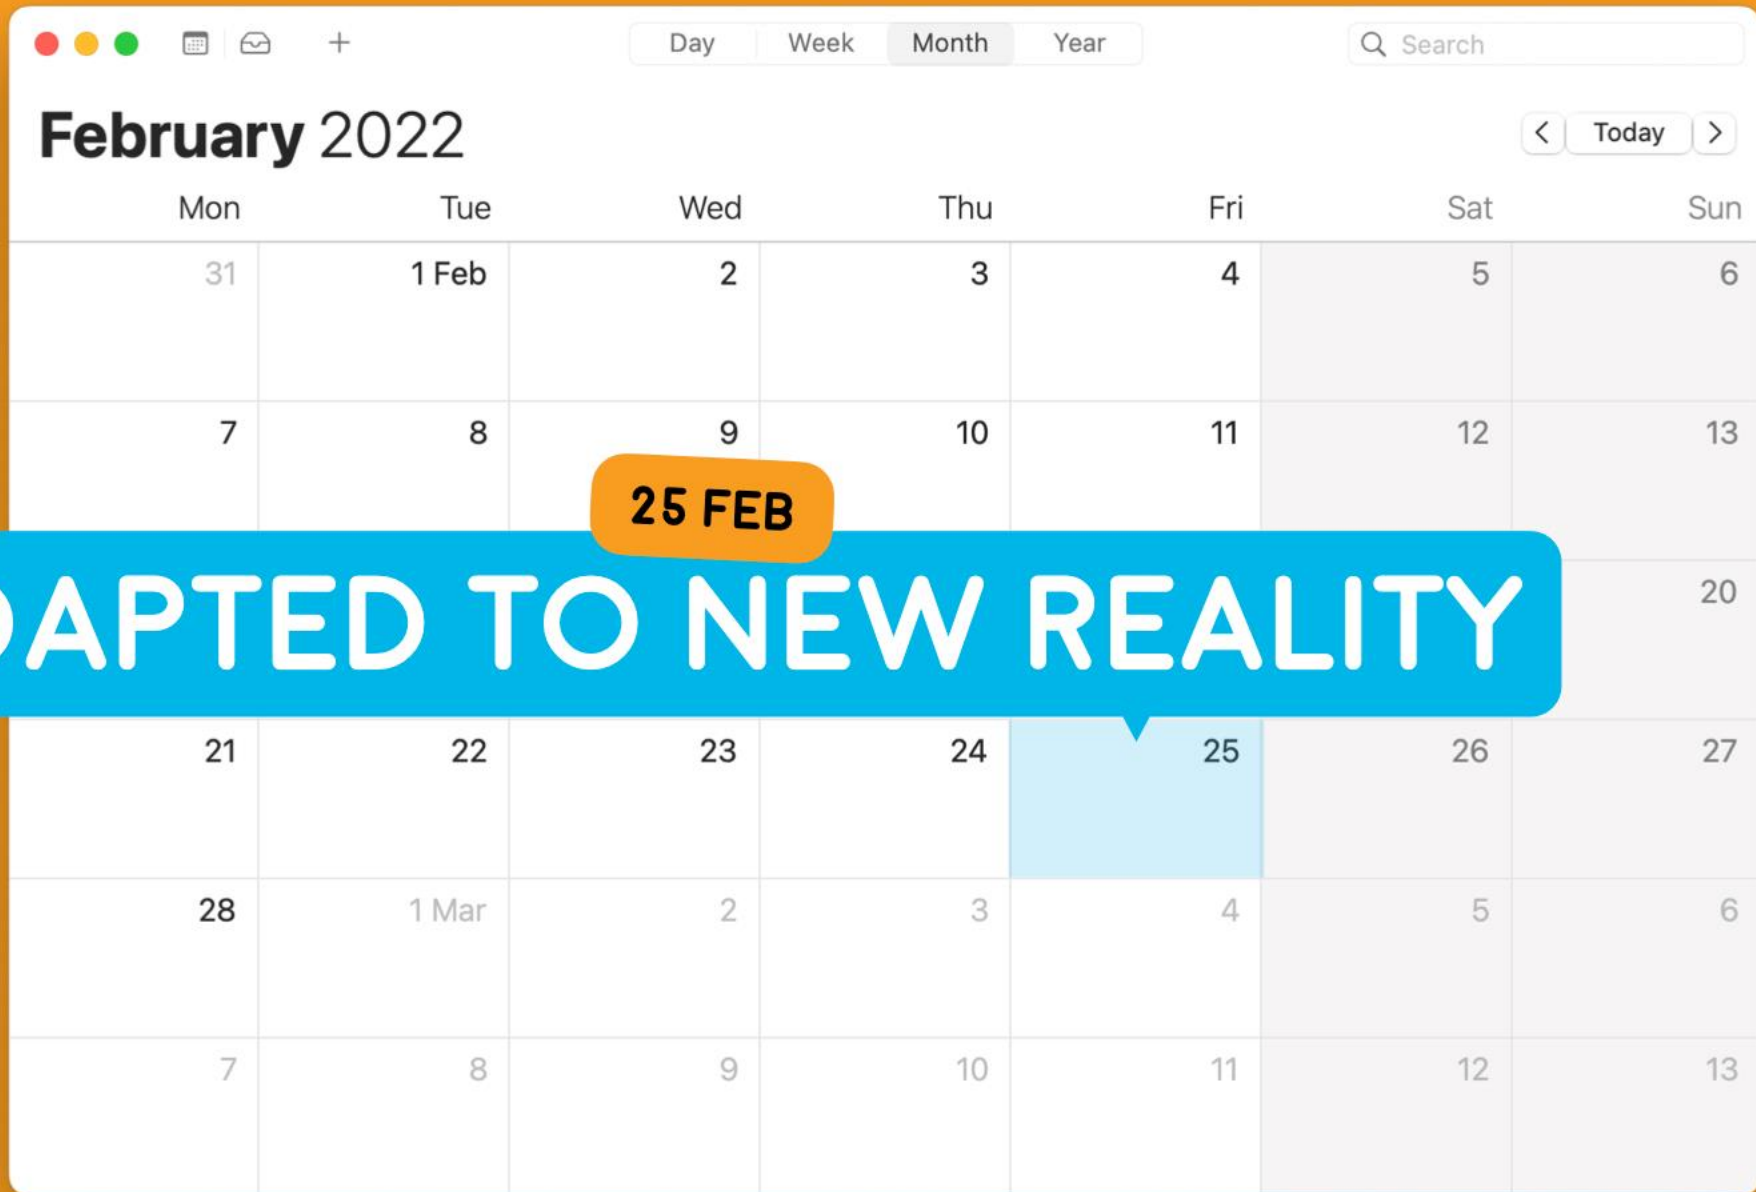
+

Day Week Month Year

Search

February 2022

<
Today
>

| Mon | Tue | Wed | Thu | Fri | Sat | Sun |
|---|---|---|---|---|---|---|
| 31 | 1 Feb | 2 | 3 | 4 | 5 | 6 |
| 7 | 8 | 9 | 10 | 11 | 12 | 13 |
| | | | | | | 20 |
| 21 | 22 | 23 | 24 | 25 | 26 | 27 |
| 28 | 1 Mar | 2 | 3 | 4 | 5 | 6 |
| 7 | 8 | 9 | 10 | 11 | 12 | 13 |

25 FEB

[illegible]APTED TO NEW REALITY